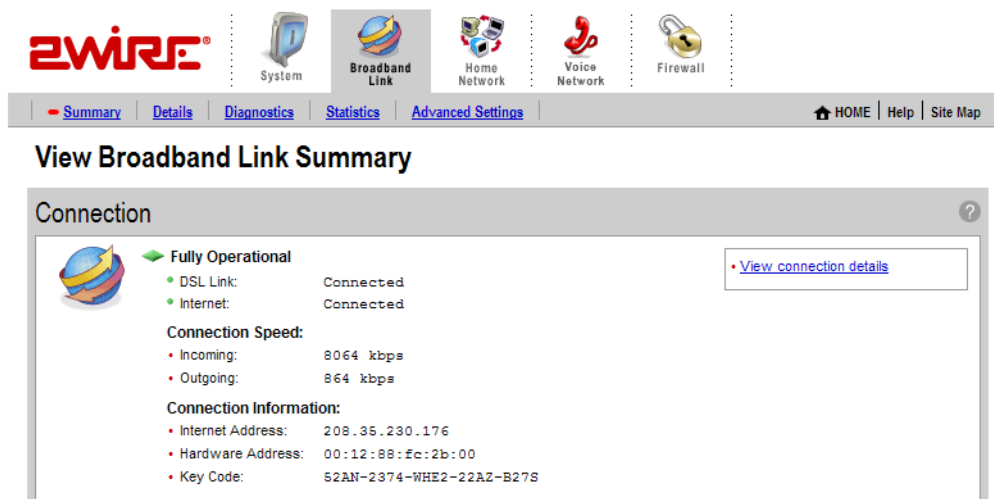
2WIRE®

System | Broadband Link | Home Network | Voice Network | Firewall

Summary | Details | Diagnostics | Statistics | Advanced Settings

HOME | Help | Site Map

View Broadband Link Summary

Connection

Fully Operational
• DSL Link: Connected
• Internet: Connected

Connection Speed:
• Incoming: 8064 kbps
• Outgoing: 864 kbps

Connection Information:
• Internet Address: 208.35.230.176
• Hardware Address: 00:12:88:fc:2b:00
• Key Code: 52AN-2374-WHE2-22AZ-B27S

• View connection details